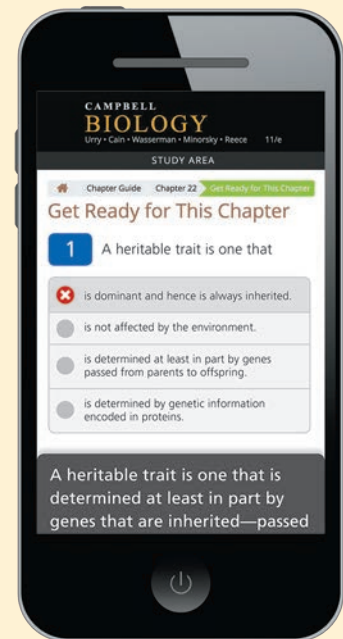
CAMPBELL
BIOLOGY
Urry • Cain • Wasserman • Minorsky • Reece 11/e

STUDY AREA

Chapter Guide Chapter 22 Get Ready for This Chapter

Get Ready for This Chapter

1 A heritable trait is one that

is dominant and hence is always inherited.

is not affected by the environment.

is determined at least in part by genes passed from parents to offspring.

is determined by genetic information encoded in proteins.

A heritable trait is one that is determined at least in part by genes that are inherited—passed